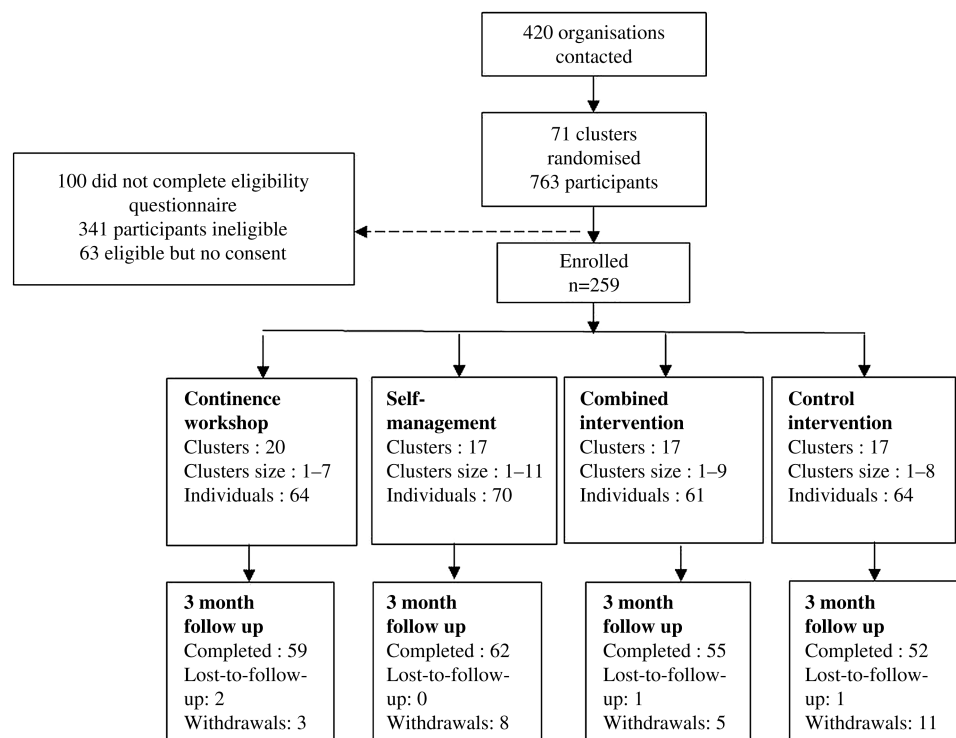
420 organisations contacted

71 clusters randomised 763 participants

100 did not complete eligibility questionnaire
341 participants ineligible
63 eligible but no consent

Enrolled
n=259

**Continence workshop**
Clusters : 20
Clusters size : 1–7
Individuals : 64

**Self-management**
Clusters : 17
Clusters size : 1–11
Individuals : 70

**Combined intervention**
Clusters : 17
Clusters size : 1–9
Individuals : 61

**Control intervention**
Clusters : 17
Clusters size : 1–8
Individuals : 64

**3 month follow up**
Completed : 59
Lost-to-follow-up: 2
Withdrawals: 3

**3 month follow up**
Completed : 62
Lost-to-follow-up: 0
Withdrawals: 8

**3 month follow up**
Completed : 55
Lost-to-follow-up: 1
Withdrawals: 5

**3 month follow up**
Completed : 52
Lost-to-follow-up: 1
Withdrawals: 11